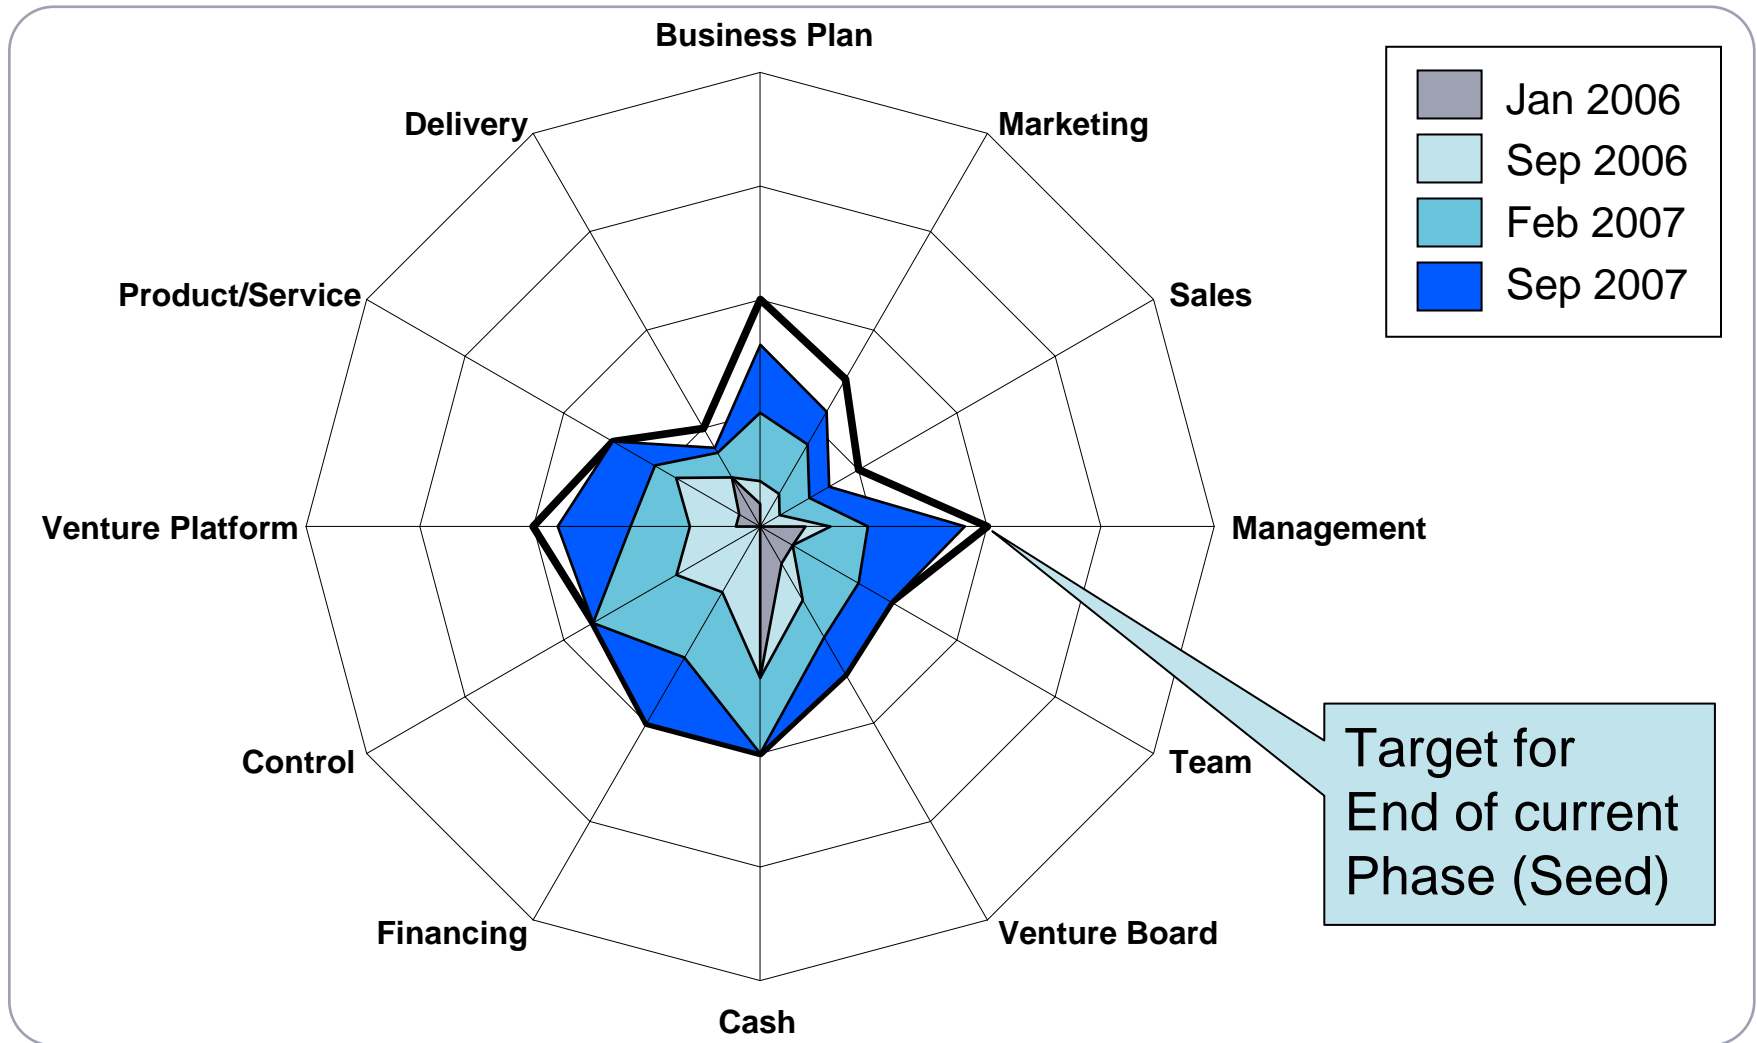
Business Plan
Delivery
Marketing
Product/Service
Sales
Venture Platform
Management
Control
Team
Financing
Venture Board
Cash

Jan 2006
Sep 2006
Feb 2007
Sep 2007

Target for End of current Phase (Seed)